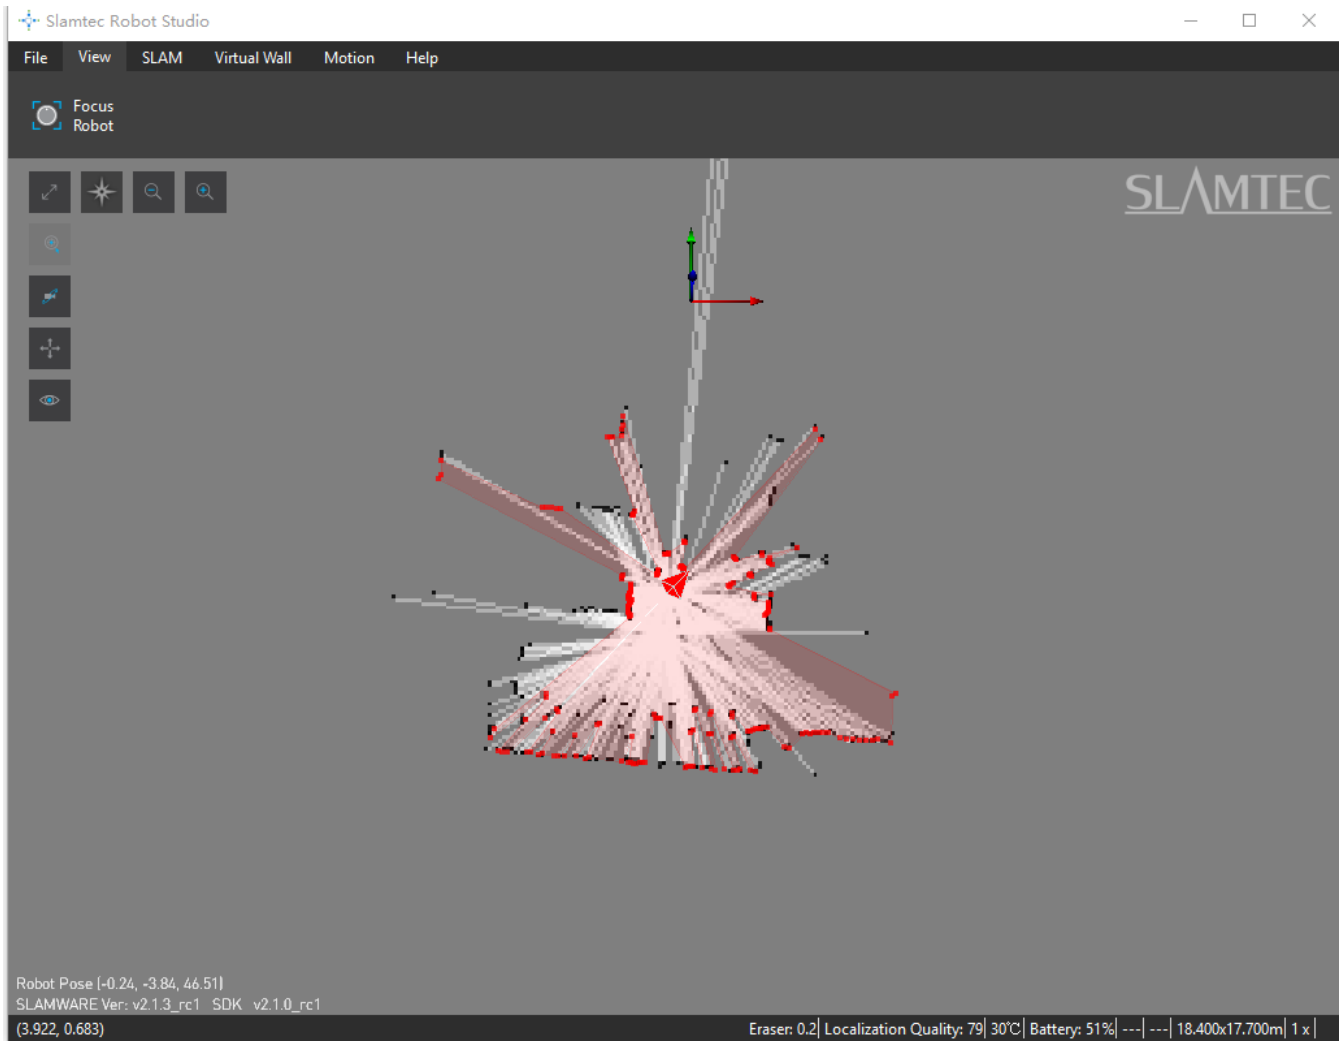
Slamtec Robot Studio

File View SLAM Virtual Wall Motion Help

Focus Robot

SLAMTEC

Robot Pose [-0.24, -3.84, 46.51]
SLAMWARE Ver: v2.1.3_rc1 SDK v2.1.0_rc1

(3.922, 0.683)

Eraser: 0.2| Localization Quality: 79| 30℃| Battery: 51%| ---| ---| 18.400x17.700m| 1 x |